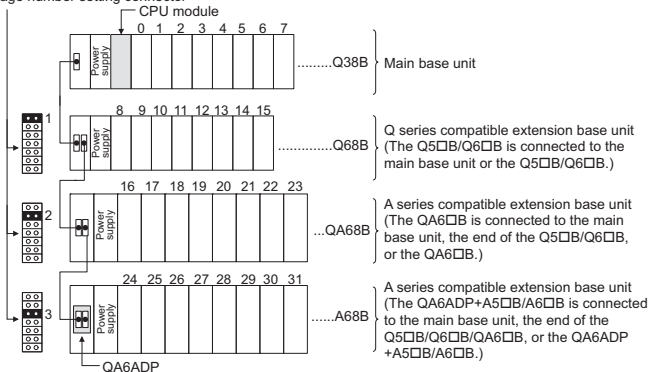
Stage number setting connector

CPU module

0 1 2 3 4 5 6 7

Power supply

.........Q38B

Main base unit

1

8 9 10 11 12 13 14 15

Power supply

.............Q68B

Q series compatible extension base unit (The Q5□B/Q6□B is connected to the main base unit or the Q5□B/Q6□B.)

2

16 17 18 19 20 21 22 23

Power supply

...QA68B

A series compatible extension base unit (The QA6□B is connected to the main base unit, the end of the Q5□B/Q6□B, or the QA6□B.)

3

24 25 26 27 28 29 30 31

Power supply

......A68B

A series compatible extension base unit (The QA6ADP+A5□B/A6□B is connected to the main base unit, the end of the Q5□B/Q6□B/QA6□B, or the QA6ADP +A5□B/A6□B.)

QA6ADP